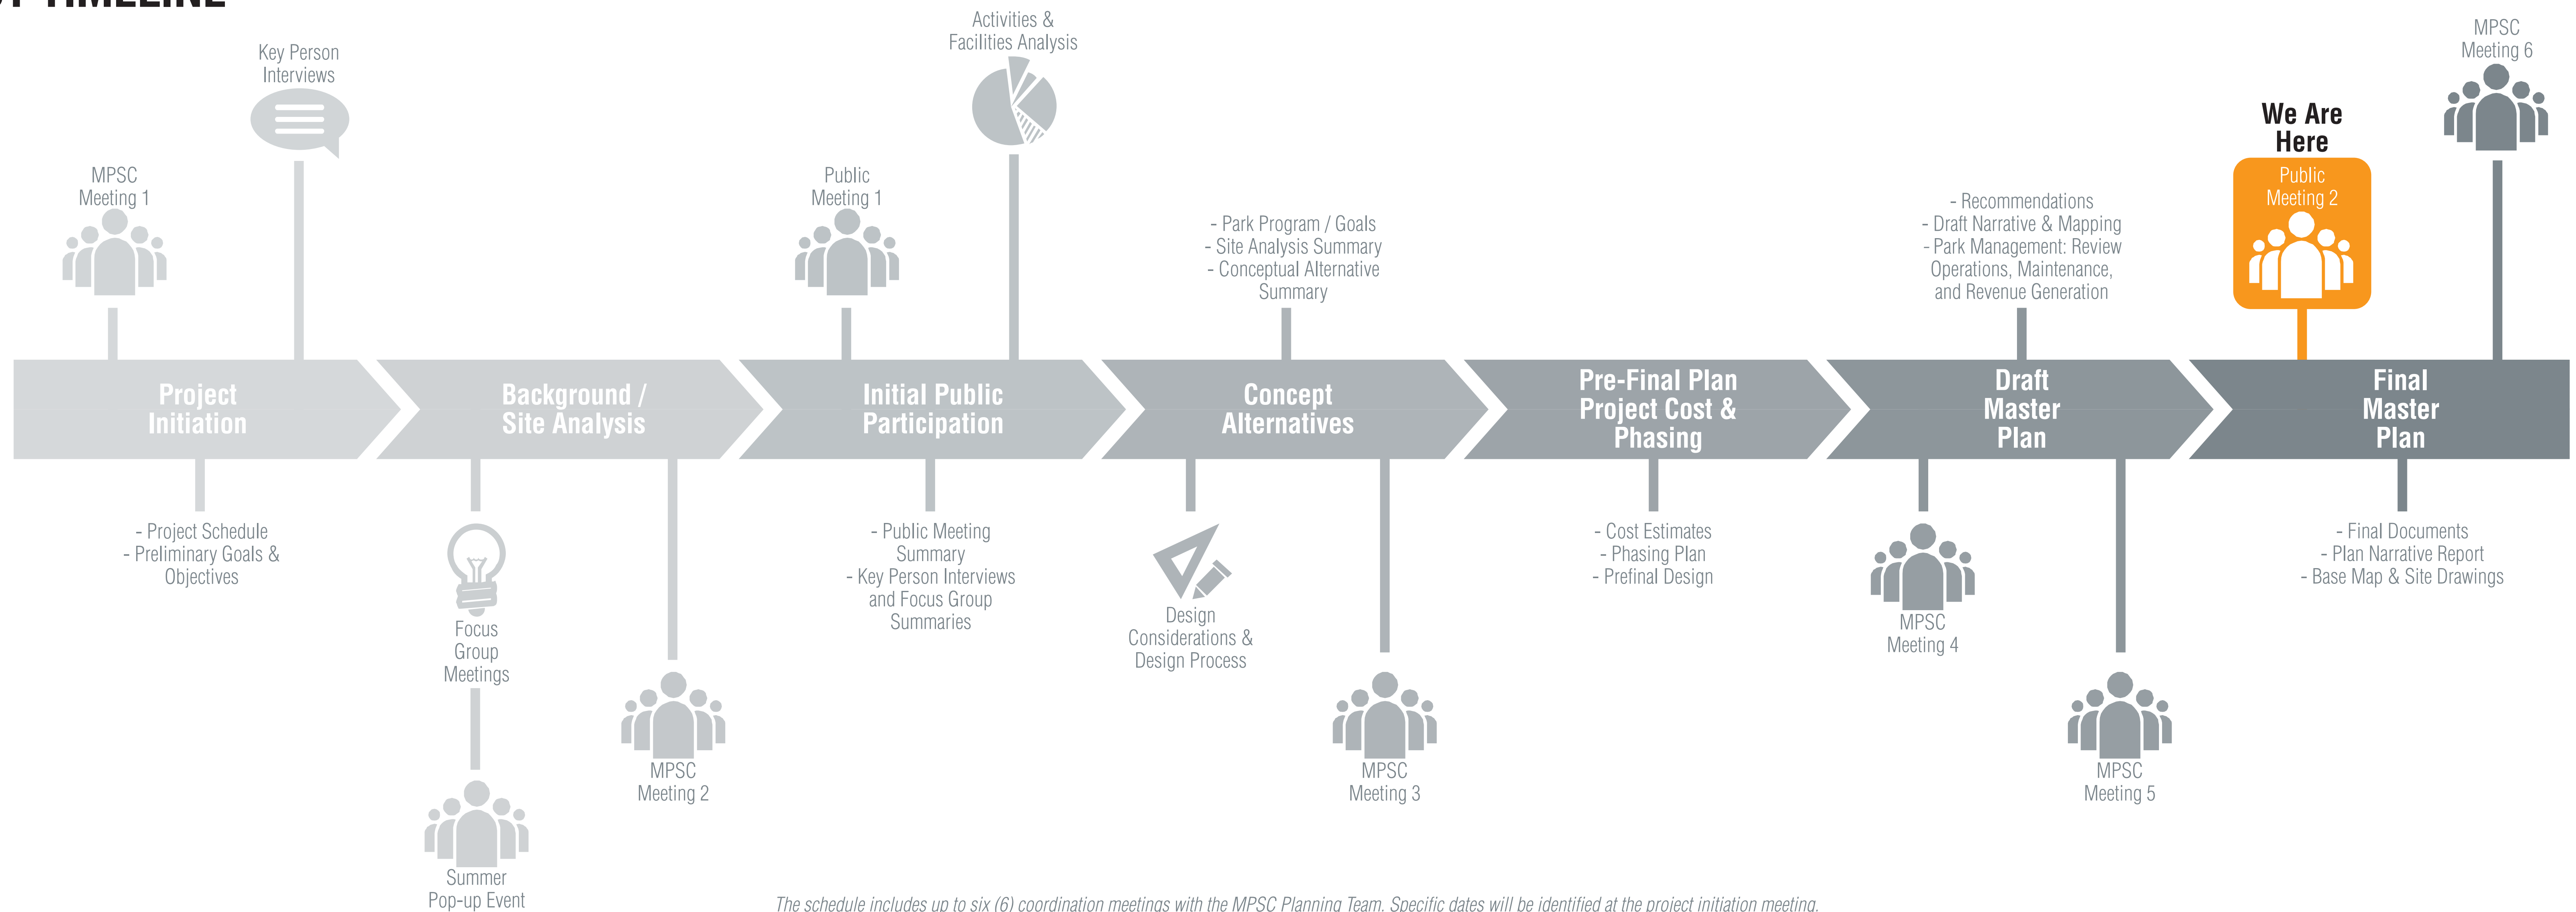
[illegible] TIMELINE

Key Person Interviews

Activities & Facilities Analysis

MPSC Meeting 6

We Are Here

MPSC Meeting 1

Public Meeting 1

- Park Program / Goals
- Site Analysis Summary
- Conceptual Alternative Summary

- Recommendations
- Draft Narrative & Mapping
- Park Management: Review Operations, Maintenance, and Revenue Generation

Public Meeting 2

Project Initiation

Background / Site Analysis

Initial Public Participation

Concept Alternatives

Pre-Final Plan Project Cost & Phasing

Draft Master Plan

Final Master Plan

- Project Schedule
- Preliminary Goals & Objectives

Focus Group Meetings

Summer Pop-up Event

MPSC Meeting 2

- Public Meeting Summary
- Key Person Interviews and Focus Group Summaries

Design Considerations & Design Process

MPSC Meeting 3

- Cost Estimates
- Phasing Plan
- Prefinal Design

MPSC Meeting 4

MPSC Meeting 5

- Final Documents
- Plan Narrative Report
- Base Map & Site Drawings

The schedule includes up to six (6) coordination meetings with the MPSC Planning Team. Specific dates will be identified at the project initiation meeting.